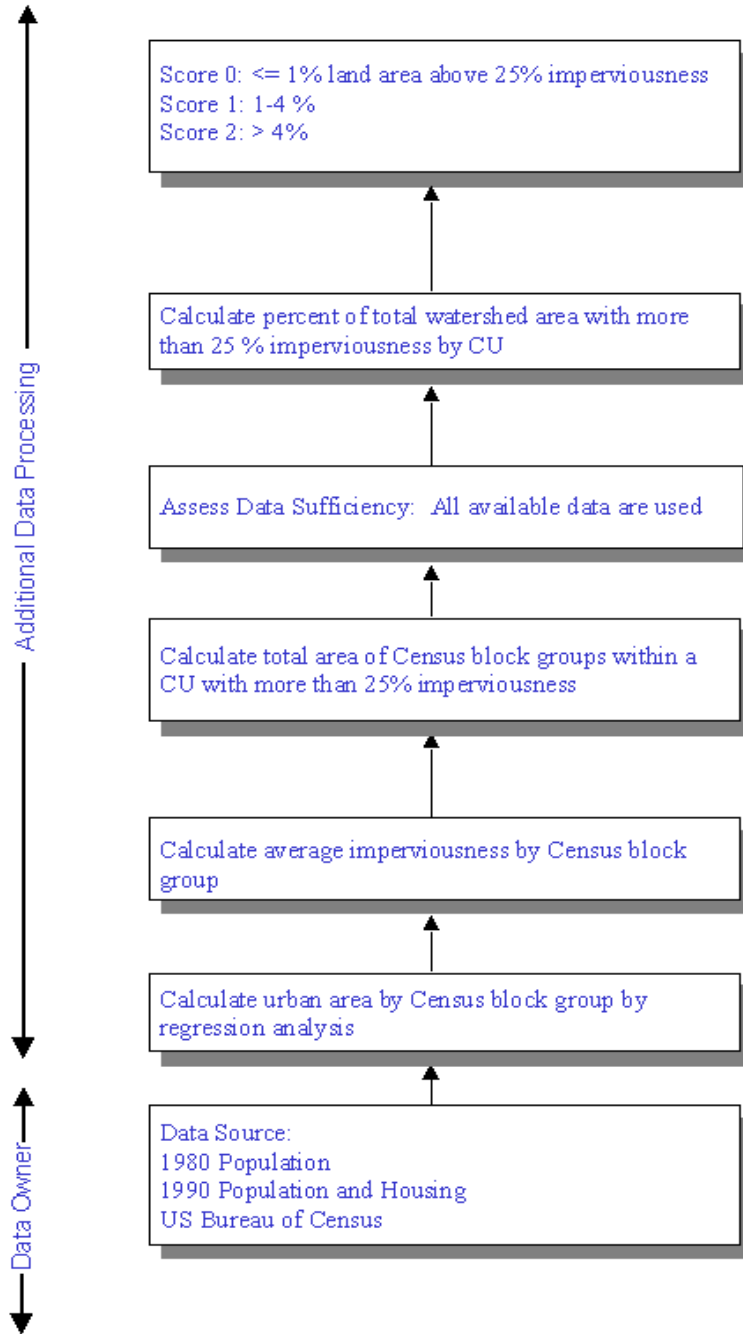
Additional Data Processing

Score 0: <= 1% land area above 25% imperviousness
Score 1: 1-4 %
Score 2: > 4%

Calculate percent of total watershed area with more than 25 % imperviousness by CU

Assess Data Sufficiency: All available data are used

Calculate total area of Census block groups within a CU with more than 25% imperviousness

Calculate average imperviousness by Census block group

Calculate urban area by Census block group by regression analysis

Data Owner

Data Source:
1980 Population
1990 Population and Housing
US Bureau of Census